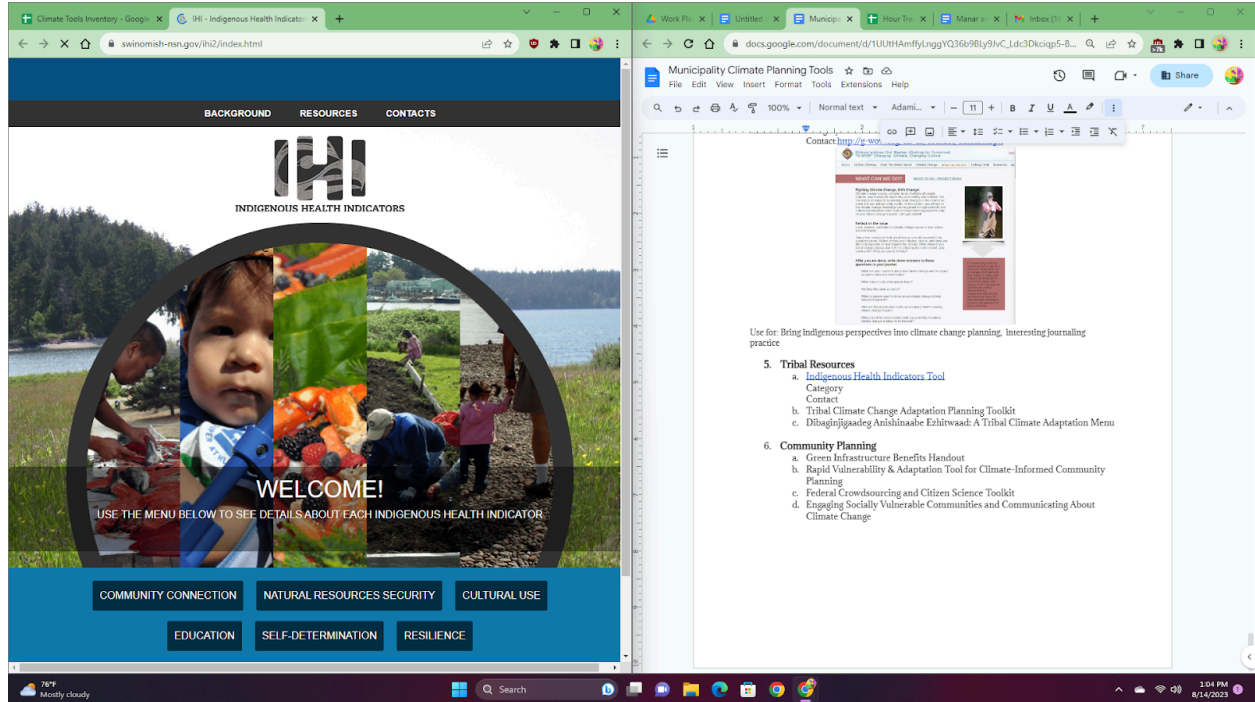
Climate Tools Inventory - Google
IHI - Indigenous Health Indicators
swinomish-nsn.gov/ihi2/index.html

BACKGROUND RESOURCES CONTACTS

IHI
INDIGENOUS HEALTH INDICATORS

WELCOME!
USE THE MENU BELOW TO SEE DETAILS ABOUT EACH INDIGENOUS HEALTH INDICATOR

COMMUNITY CONNECTION
NATURAL RESOURCES SECURITY
CULTURAL USE
EDUCATION
SELF-DETERMINATION
RESILIENCE

Work Pl
Untitled
Municip
Hour Tra
Manar
Inbox
docs.google.com/document/d/1UUtHAmffyLnggYQ36b9BLy9JvC_Ldc3Dkciqp5-B...
Municipality Climate Planning Tools
File Edit View Insert Format Tools Extensions Help
Share
100%
Normal text
Adami...
11

Contact: http://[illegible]

WHAT CAN WE DO?

Use for: Bring indigenous perspectives into climate change planning, interesting journaling practice

5. Tribal Resources
a. Indigenous Health Indicators Tool
Category
Contact
b. Tribal Climate Change Adaptation Planning Toolkit
c. Dibaginjigaadeg Anishinaabe Ezhitwaad: A Tribal Climate Adaptation Menu

6. Community Planning
a. Green Infrastructure Benefits Handout
b. Rapid Vulnerability & Adaptation Tool for Climate-Informed Community Planning
c. Federal Crowdsourcing and Citizen Science Toolkit
d. Engaging Socially Vulnerable Communities and Communicating About Climate Change

76°F
Mostly cloudy
Search
1:04 PM
8/14/2023